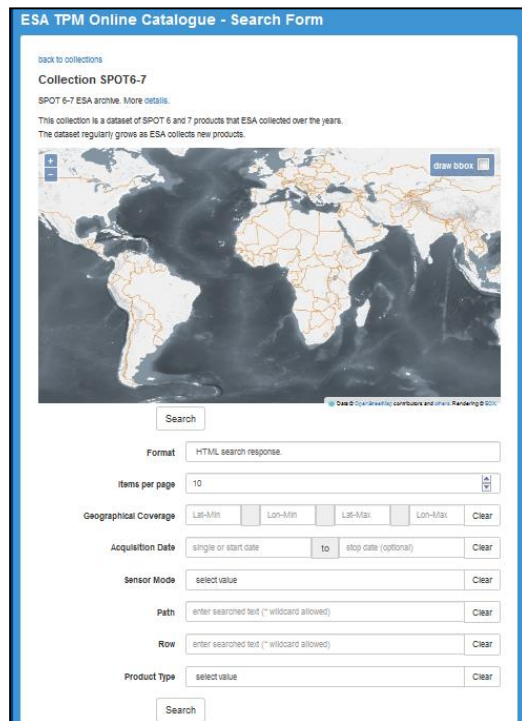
ESA TPM Online Catalogue - Search Form

back to collections

Collection SPOT6-7

SPOT 6-7 ESA archive. More details.

This collection is a dataset of SPOT 6 and 7 products that ESA collected over the years. The dataset regularly grows as ESA collects new products.

+
−

draw bbox

Data © OpenStreetMap contributors and others. Rendering © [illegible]

Search

Format HTML search response.

Items per page 10

Geographical Coverage Lat-Min Lon-Min Lat-Max Lon-Max Clear

Acquisition Date single or start date to stop date (optional) Clear

Sensor Mode select value Clear

Path enter searched text (* wildcard allowed) Clear

Row enter searched text (* wildcard allowed) Clear

Product Type select value Clear

Search